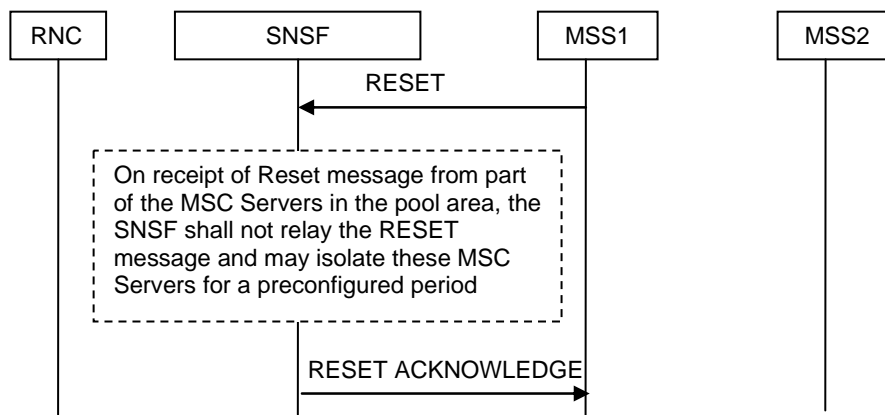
RNC

SNSF

MSS1

MSS2

RESET

On receipt of Reset message from part of the MSC Servers in the pool area, the SNSF shall not relay the RESET message and may isolate these MSC Servers for a preconfigured period

RESET ACKNOWLEDGE